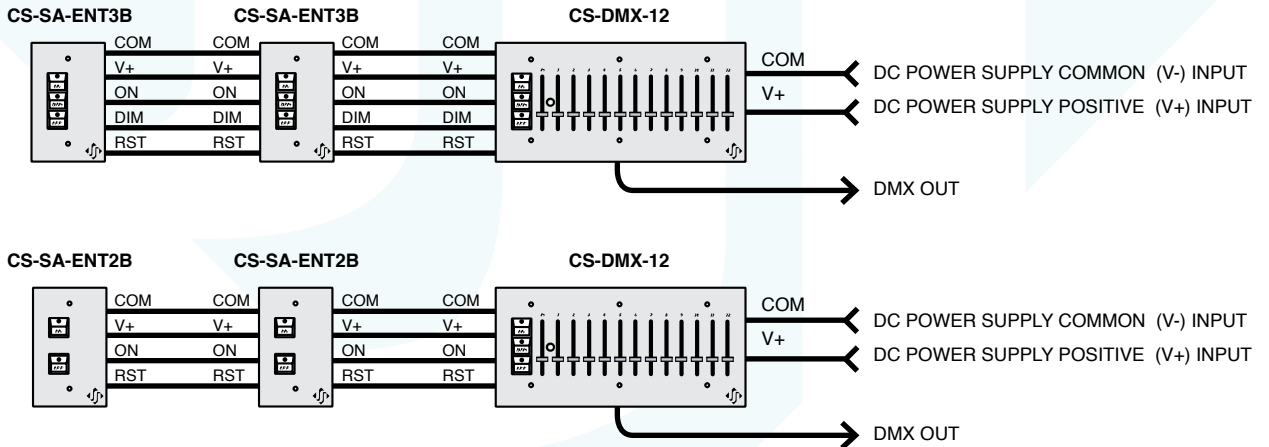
CS-SA-ENT3B

CS-SA-ENT3B

CS-DMX-12

COM COM COM COM
V+ V+ V+ V+
ON ON ON ON
DIM DIM DIM DIM
RST RST RST RST

COM
V+

DC POWER SUPPLY COMMON (V-) INPUT
DC POWER SUPPLY POSITIVE (V+) INPUT

DMX OUT

CS-SA-ENT2B

CS-SA-ENT2B

CS-DMX-12

COM COM COM COM
V+ V+ V+ V+
ON ON ON ON
RST RST RST RST

COM
V+

DC POWER SUPPLY COMMON (V-) INPUT
DC POWER SUPPLY POSITIVE (V+) INPUT

DMX OUT